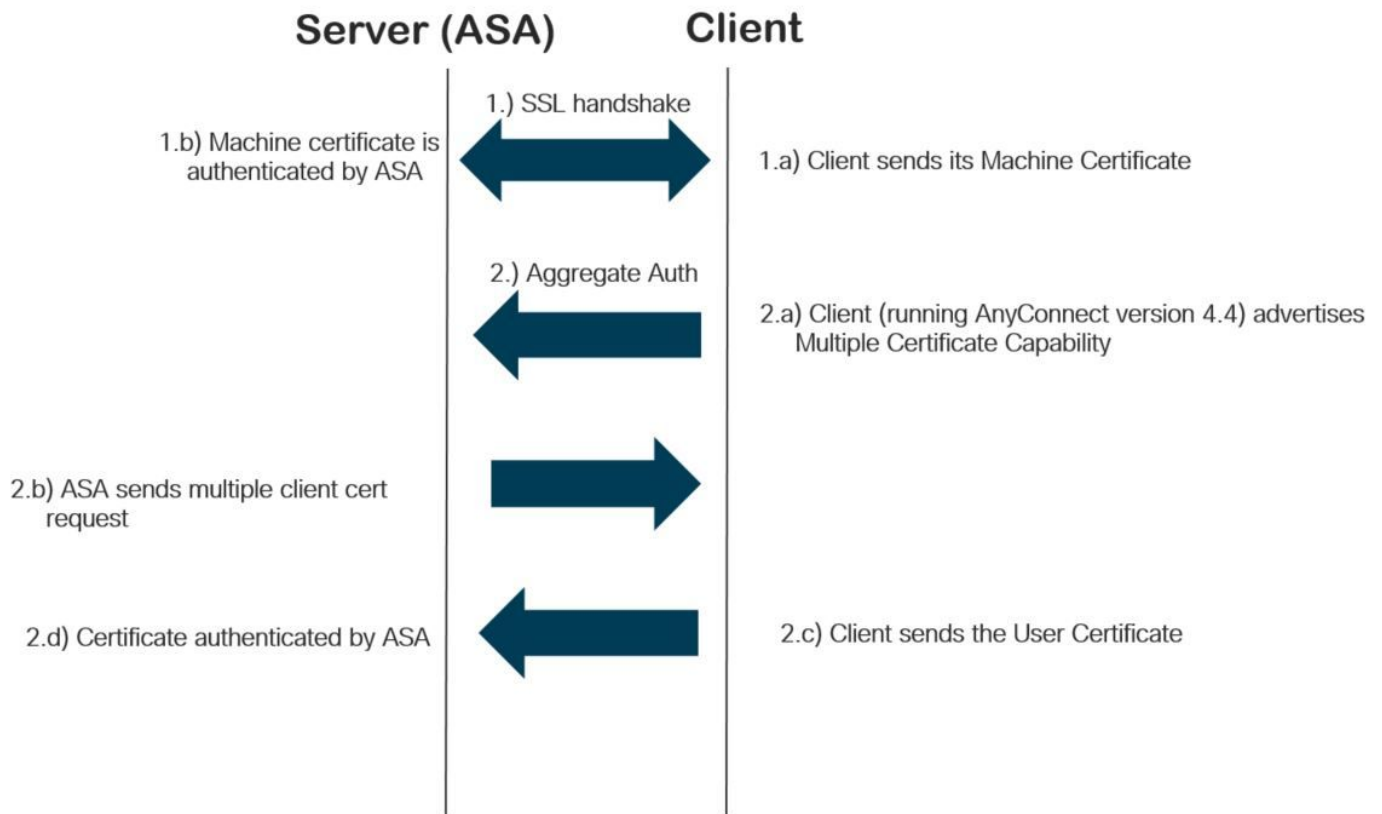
Server (ASA)

Client

1.) SSL handshake

1.b) Machine certificate is authenticated by ASA

1.a) Client sends its Machine Certificate

2.) Aggregate Auth

2.a) Client (running AnyConnect version 4.4) advertises Multiple Certificate Capability

2.b) ASA sends multiple client cert request

2.d) Certificate authenticated by ASA

2.c) Client sends the User Certificate